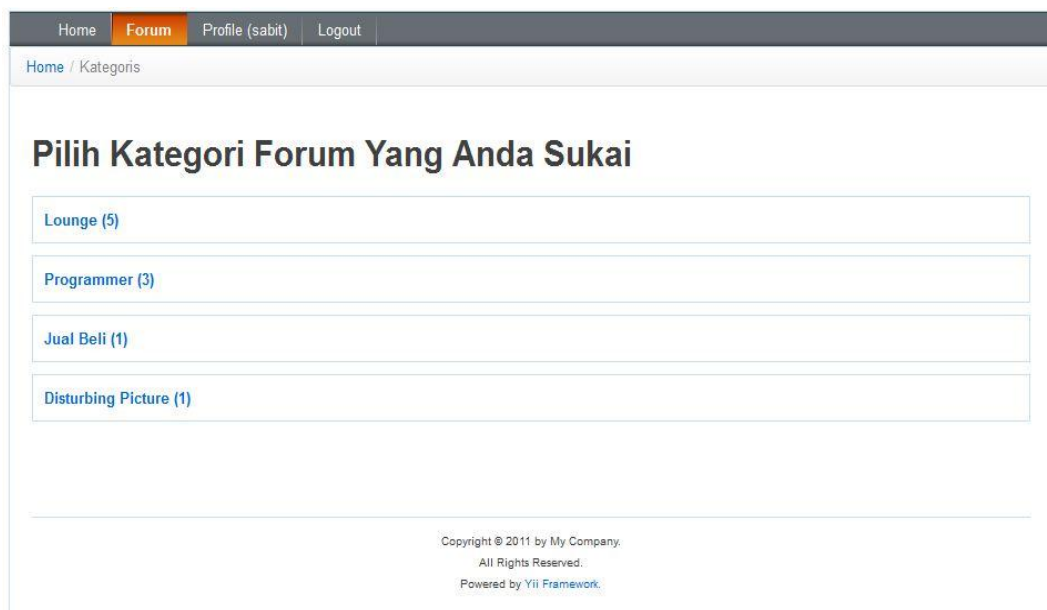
Home Forum Profile (sabit) Logout

Home / Kategoris

Pilih Kategori Forum Yang Anda Sukai

Lounge (5)

Programmer (3)

Jual Beli (1)

Disturbing Picture (1)

Copyright © 2011 by My Company.
All Rights Reserved.
Powered by Yii Framework.